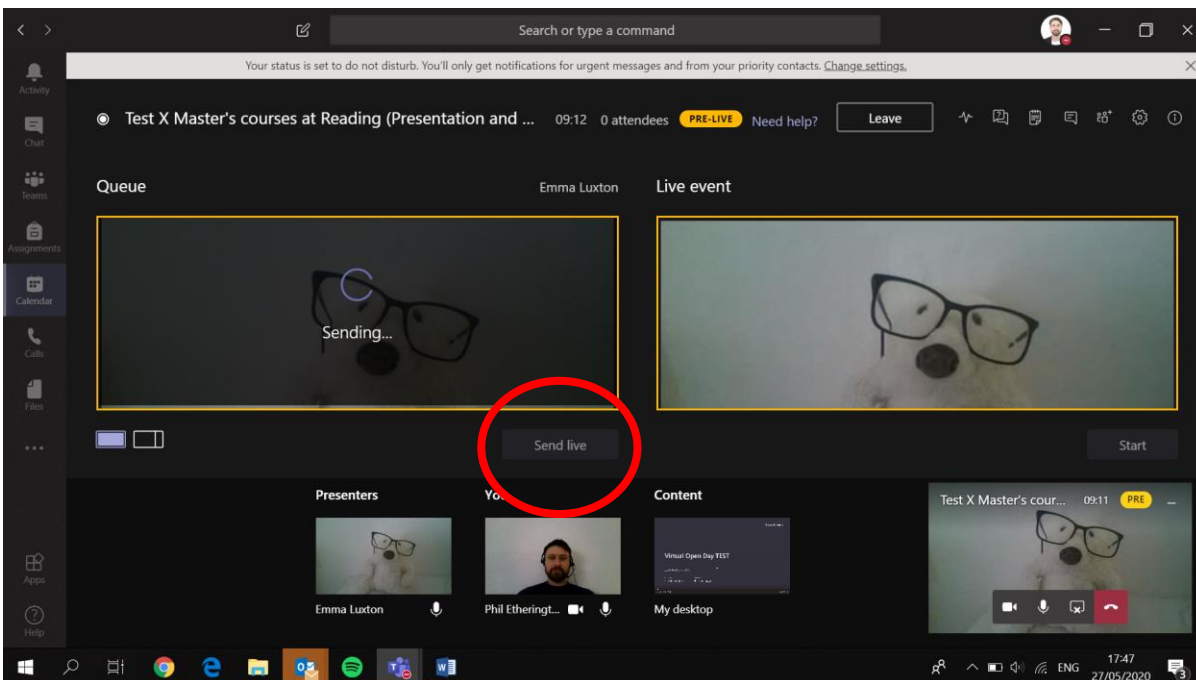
Search or type a command

Your status is set to do not disturb. You'll only get notifications for urgent messages and from your priority contacts. Change settings.

Activity

Chat

Teams

Assignments

Calendar

Calls

Files

...

Apps

Help

Test X Master's courses at Reading (Presentation and ... 09:12 0 attendees PRE-LIVE Need help? Leave

Queue

Emma Luxton

Live event

Sending...

Send live

Start

Presenters

Yo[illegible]

Content

Virtual Open Day TEST

Emma Luxton

Phil Etheringt...

My desktop

Test X Master's cour... 09:11 PRE

ENG 17:47 27/05/2020